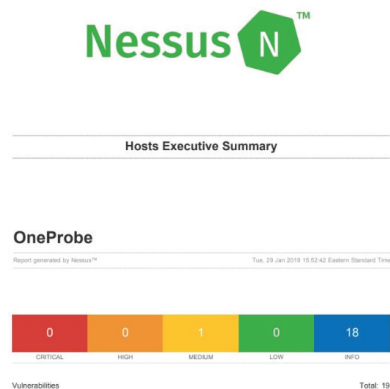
Nessus N™

Hosts Executive Summary

OneProbe

Report generated by Nessus™

Tue, 29 Jan 2019 15:52:42 Eastern Standard Tim

| 0 | 0 | 1 | 0 | 18 |
|---|---|---|---|---|
| CRITICAL | HIGH | MEDIUM | LOW | INFO |

Vulnerabilities

Total: 19